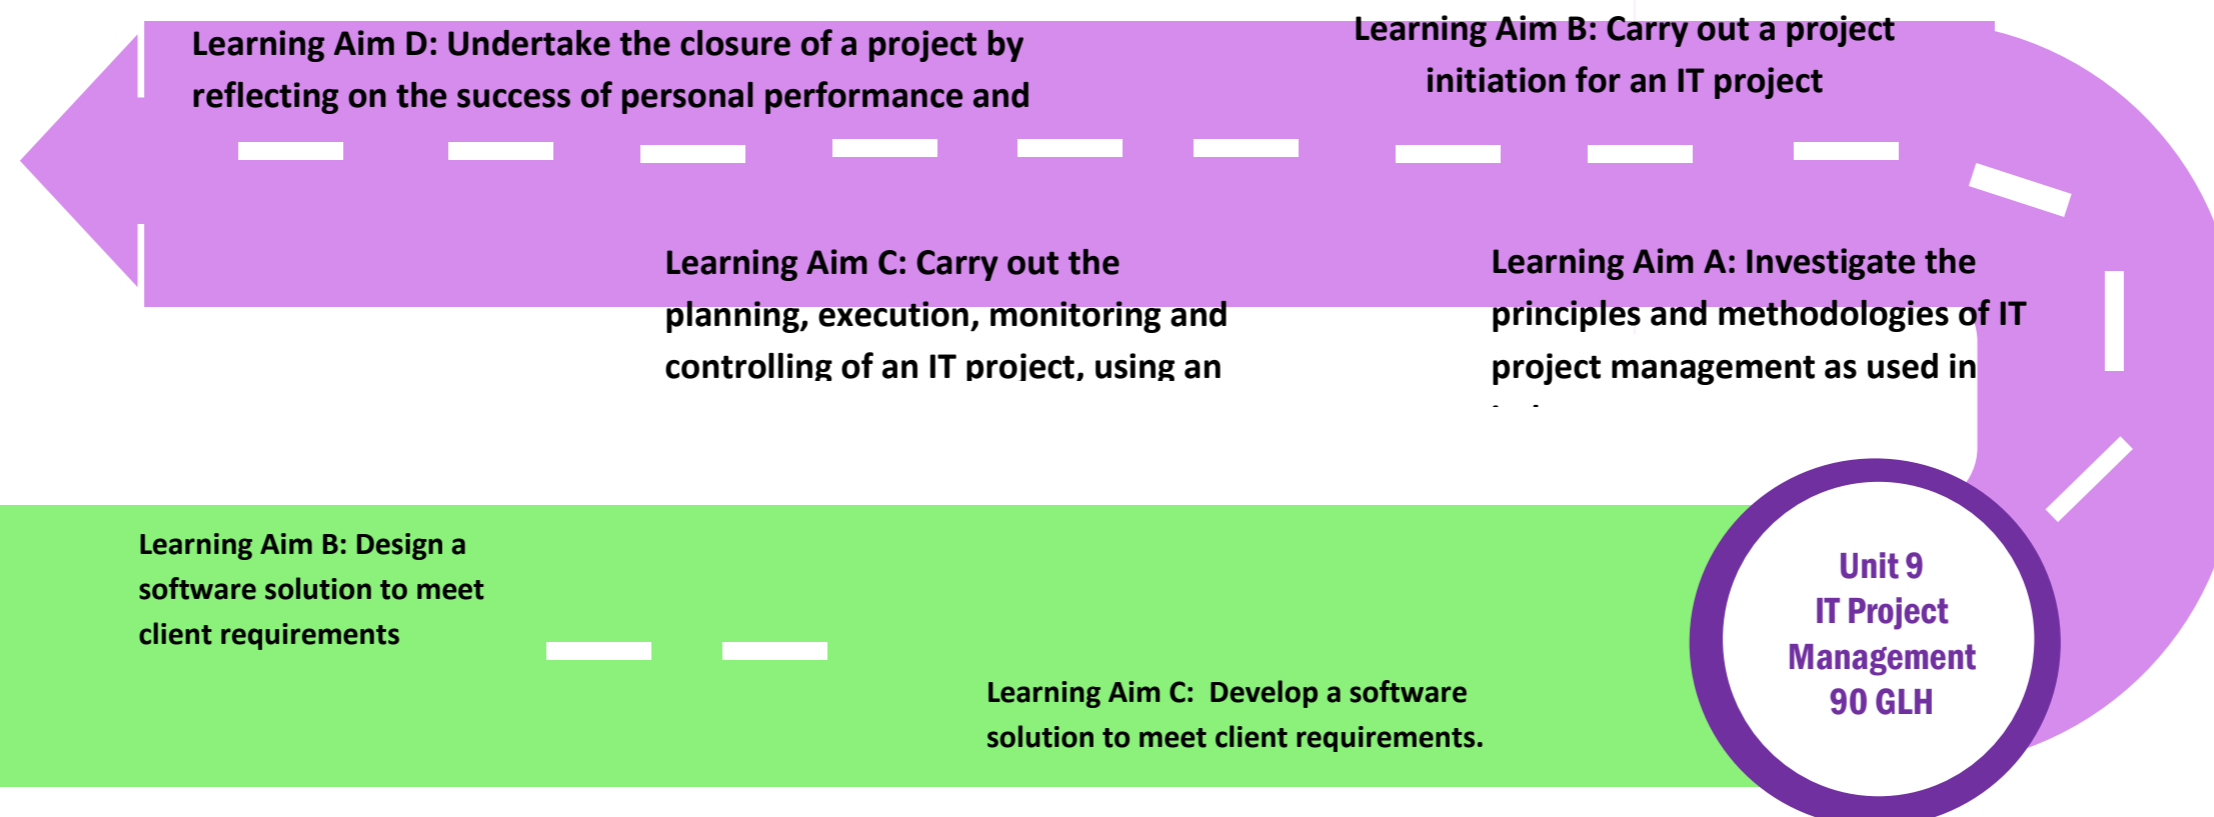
Learning Aim D: Undertake the closure of a project by reflecting on the success of personal performance and

Learning Aim B: Carry out a project initiation for an IT project

Learning Aim C: Carry out the planning, execution, monitoring and controlling of an IT project, using an

Learning Aim A: Investigate the principles and methodologies of IT project management as used in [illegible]

Learning Aim B: Design a software solution to meet client requirements

Learning Aim C: Develop a software solution to meet client requirements.

Unit 9
IT Project
Management
90 GLH